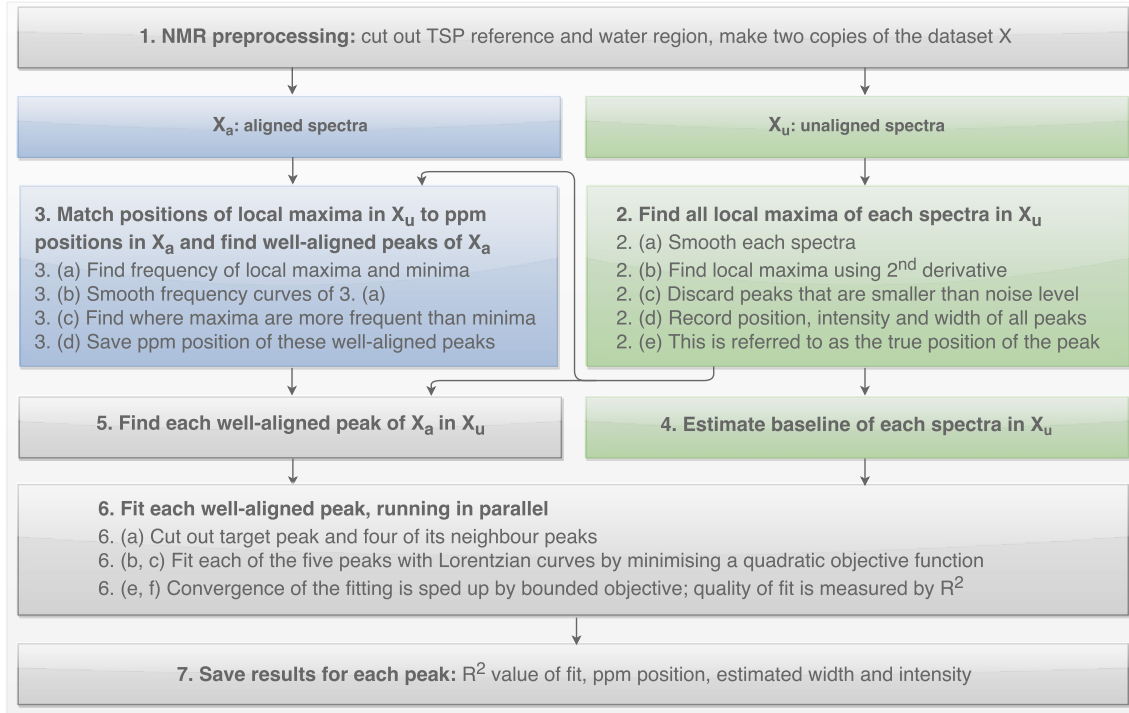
**1. NMR preprocessing:** cut out TSP reference and water region, make two copies of the dataset X

**$X_a$: aligned spectra**

**$X_u$: unaligned spectra**

**3. Match positions of local maxima in $X_u$ to ppm positions in $X_a$ and find well-aligned peaks of $X_a$**
3. (a) Find frequency of local maxima and minima
3. (b) Smooth frequency curves of 3. (a)
3. (c) Find where maxima are more frequent than minima
3. (d) Save ppm position of these well-aligned peaks

**2. Find all local maxima of each spectra in $X_u$**
2. (a) Smooth each spectra
2. (b) Find local maxima using $2^{nd}$ derivative
2. (c) Discard peaks that are smaller than noise level
2. (d) Record position, intensity and width of all peaks
2. (e) This is referred to as the true position of the peak

**5. Find each well-aligned peak of $X_a$ in $X_u$**

**4. Estimate baseline of each spectra in $X_u$**

**6. Fit each well-aligned peak, running in parallel**
6. (a) Cut out target peak and four of its neighbour peaks
6. (b, c) Fit each of the five peaks with Lorentzian curves by minimising a quadratic objective function
6. (e, f) Convergence of the fitting is sped up by bounded objective; quality of fit is measured by $R^2$

**7. Save results for each peak:** $R^2$ value of fit, ppm position, estimated width and intensity